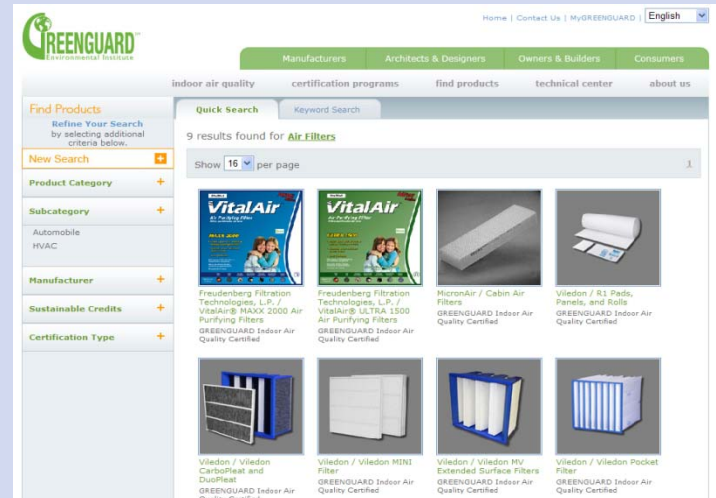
GREENGUARD
Environmental Institute

Home | Contact Us | MyGREENGUARD | English

Manufacturers
Architects & Designers
Owners & Builders
Consumers

indoor air quality
certification programs
find products
technical center
about us

Find Products
Refine Your Search by selecting additional criteria below.

New Search +

Product Category +

Subcategory +
Automobile
HVAC

Manufacturer +

Sustainable Credits +

Certification Type +

Quick Search
Keyword Search

9 results found for Air Filters

Show 16 per page
1

VitalAir
VitalAir

Freudenberg Filtration Technologies, L.P. / VitalAir® MAXX 2000 Air Purifying Filters
GREENGUARD Indoor Air Quality Certified

Freudenberg Filtration Technologies, L.P. / VitalAir® ULTRA 1500 Air Purifying Filters
GREENGUARD Indoor Air Quality Certified

MicronAir / Cabin Air Filters
GREENGUARD Indoor Air Quality Certified

Viledon / R1 Pads, Panels, and Rolls
GREENGUARD Indoor Air Quality Certified

Viledon / Viledon CarboPleat and DuoPleat
GREENGUARD Indoor Air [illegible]

Viledon / Viledon MINI Filter
GREENGUARD Indoor Air Quality Certified

Viledon / Viledon MV Extended Surface Filters
GREENGUARD Indoor Air Quality Certified

Viledon / Viledon Pocket Filter
GREENGUARD Indoor Air Quality Certified